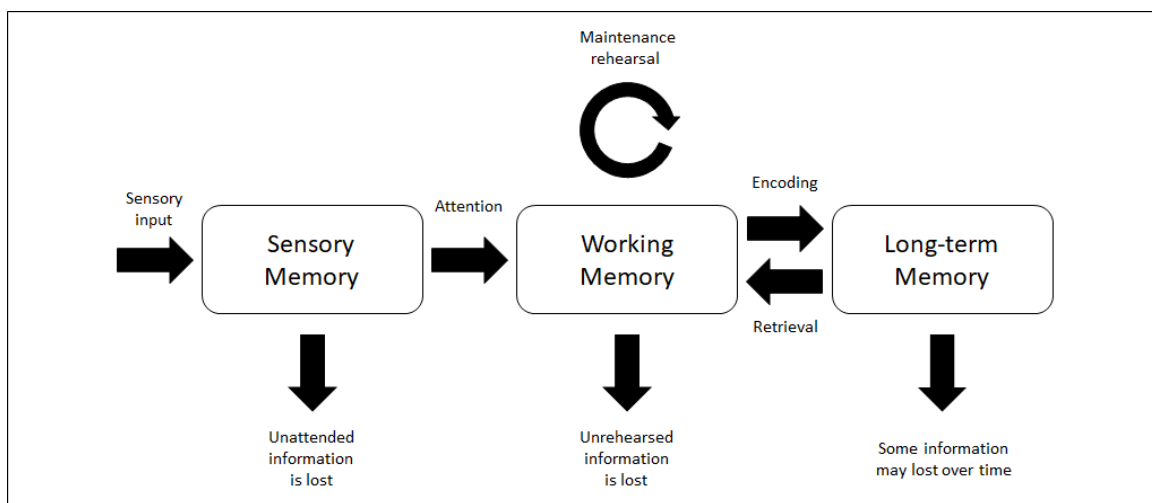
Maintenance rehearsal

Sensory input

Sensory Memory

Attention

Working Memory

Encoding

Retrieval

Long-term Memory

Unattended information is lost

Unrehearsed information is lost

Some information may lost over time